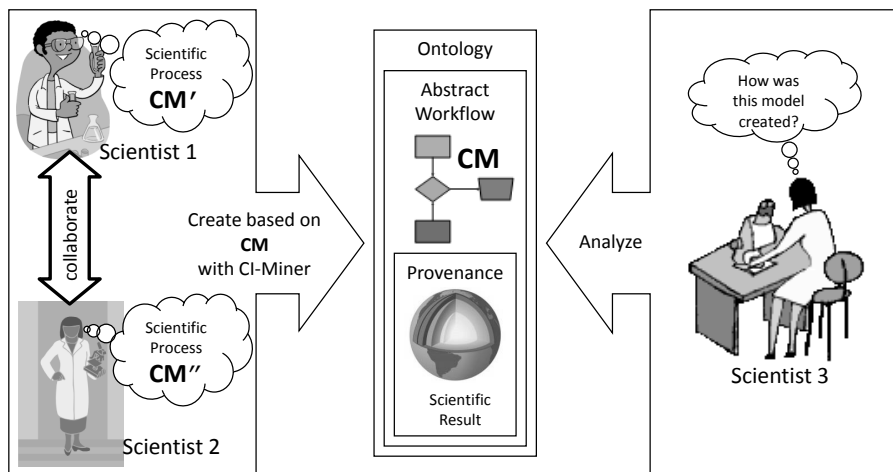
Scientific Process CM′

Scientist 1

collaborate

Scientific Process CM″

Scientist 2

Create based on CM with CI-Miner

Ontology

Abstract Workflow

CM

Provenance

Scientific Result

Analyze

How was this model created?

Scientist 3